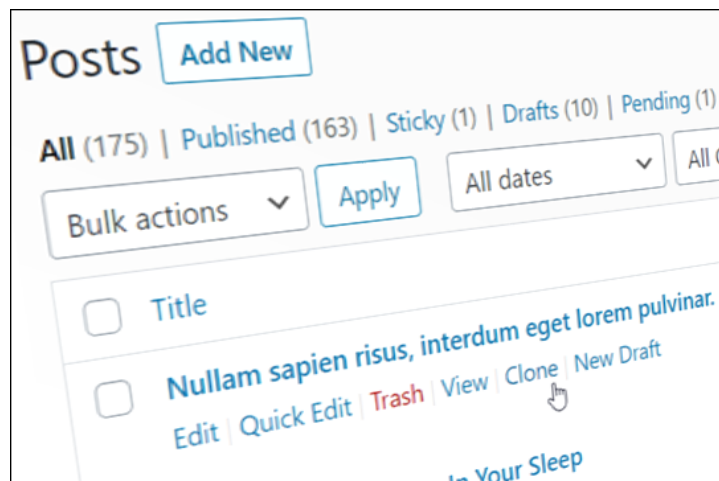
Posts Add New

All (175) | Published (163) | Sticky (1) | Drafts (10) | Pending (1)

Bulk actions Apply All dates All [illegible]

Title

Nullam sapien risus, interdum eget lorem pulvinar.

Edit | Quick Edit | Trash | View | Clone | New Draft

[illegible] n Your Sleep